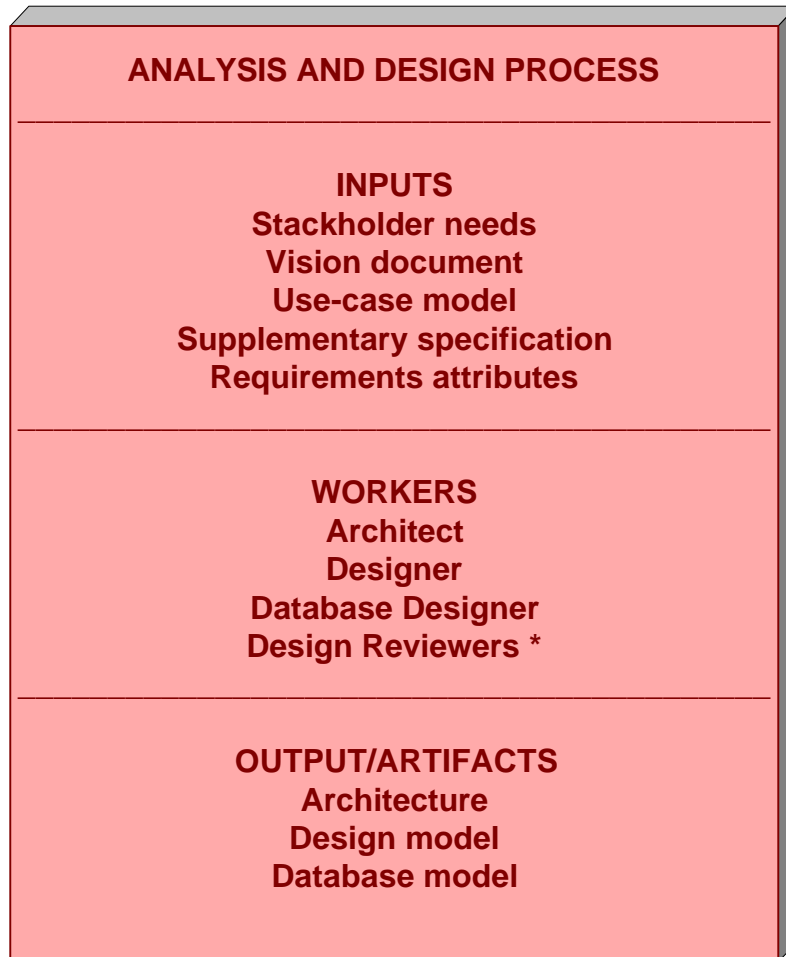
ANALYSIS AND DESIGN PROCESS

INPUTS
Stackholder needs
Vision document
Use-case model
Supplementary specification
Requirements attributes

WORKERS
Architect
Designer
Database Designer
Design Reviewers *

OUTPUT/ARTIFACTS
Architecture
Design model
Database model